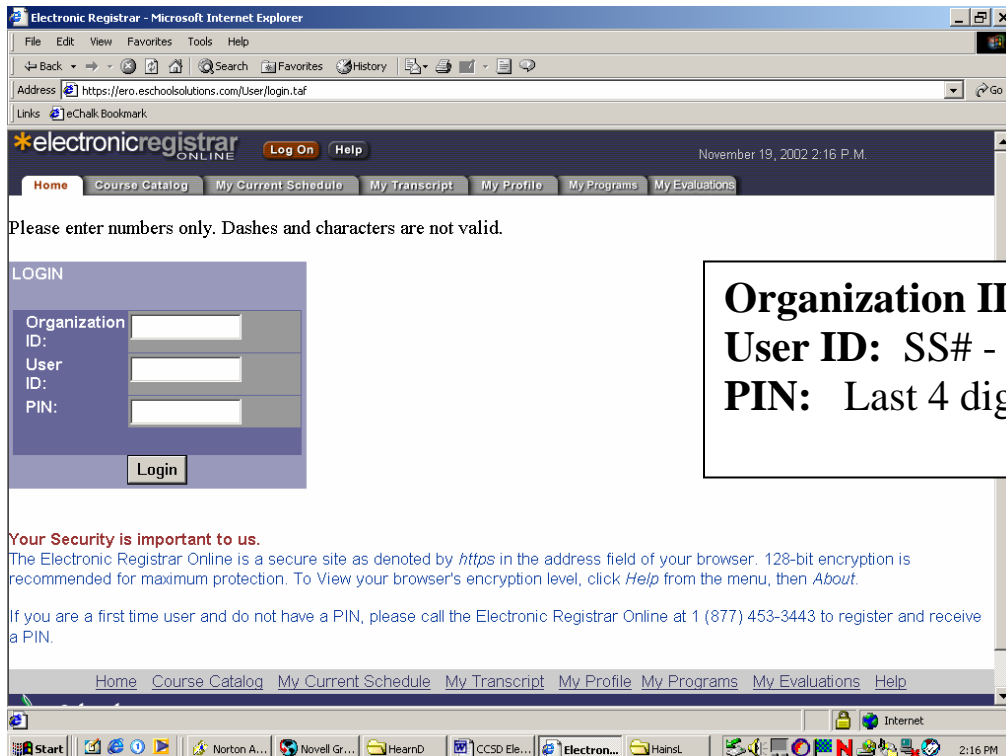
Electronic Registrar - Microsoft Internet Explorer

File Edit View Favorites Tools Help

Back Search Favorites History

Address https://ero.eschoolsolutions.com/User/login.taf Go

Links eChalk Bookmark

*electronicregistrar ONLINE Log On Help November 19, 2002 2:16 P.M.

Home Course Catalog My Current Schedule My Transcript My Profile My Programs My Evaluations

Please enter numbers only. Dashes and characters are not valid.

LOGIN

Organization ID:

User ID:

PIN:

Login

Organization I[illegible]
User ID: SS# - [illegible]
PIN: Last 4 dig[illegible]

Your Security is important to us.
The Electronic Registrar Online is a secure site as denoted by https in the address field of your browser. 128-bit encryption is recommended for maximum protection. To View your browser's encryption level, click Help from the menu, then About.

If you are a first time user and do not have a PIN, please call the Electronic Registrar Online at 1 (877) 453-3443 to register and receive a PIN.

Home Course Catalog My Current Schedule My Transcript My Profile My Programs My Evaluations Help

Internet

Start Norton A... Novell Gr... HearnD CCSD Ele... Electron... HainsL 2:16 PM